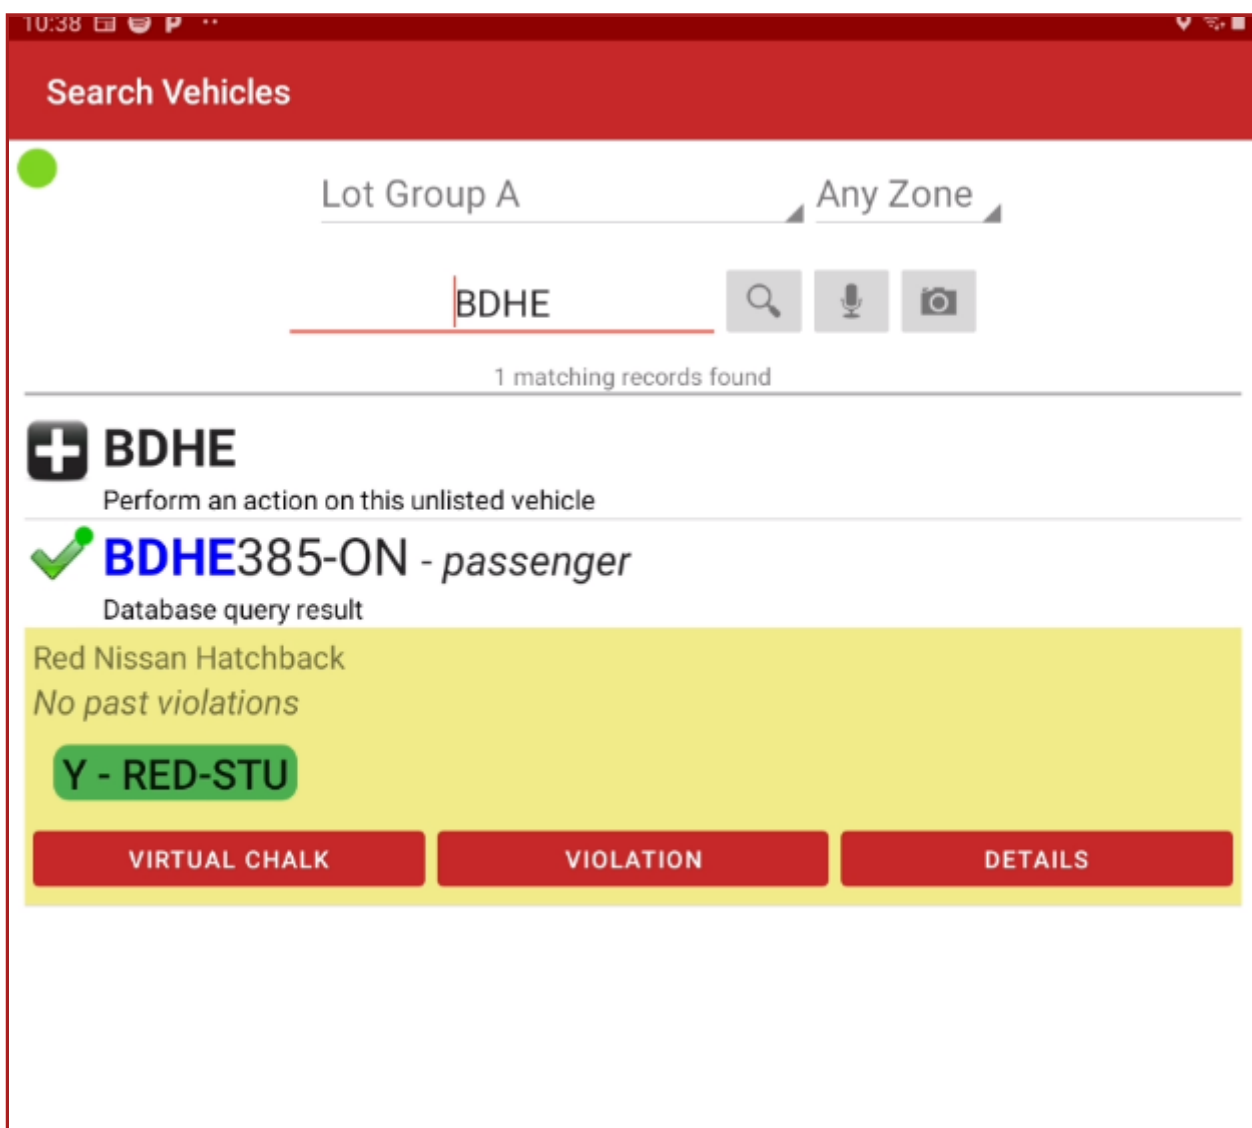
10:38

Search Vehicles

Lot Group A

Any Zone

BDHE

1 matching records found

BDHE

Perform an action on this unlisted vehicle

BDHE385-ON - *passenger*

Database query result

Red Nissan Hatchback

*No past violations*

Y - RED-STU

VIRTUAL CHALK

VIOLATION

DETAILS